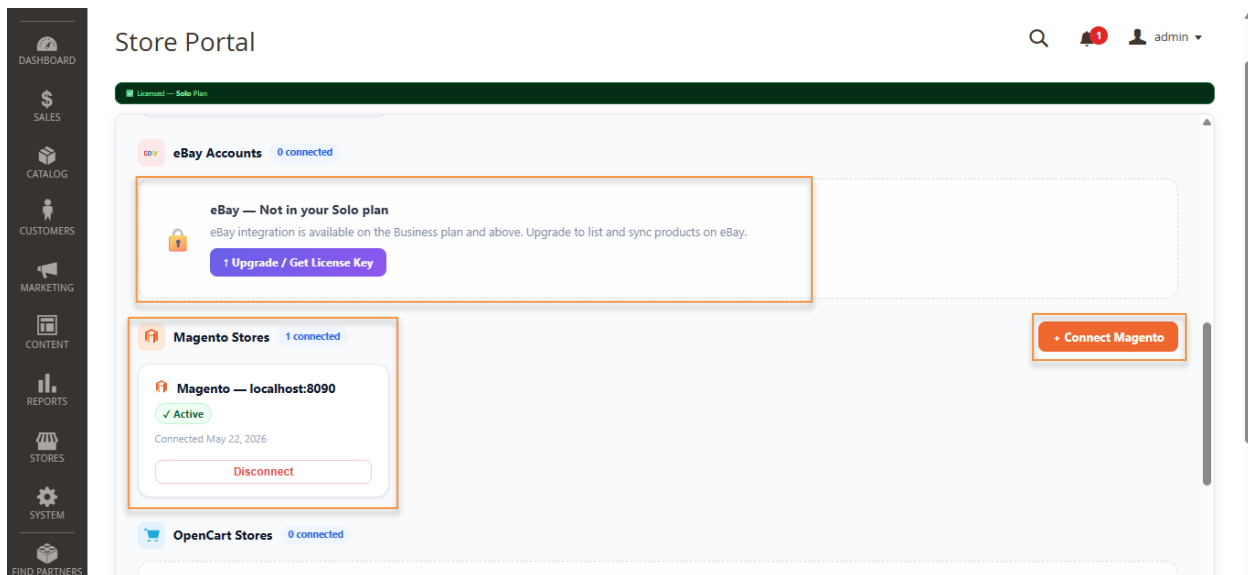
DASHBOARD
SALES
CATALOG
CUSTOMERS
MARKETING
CONTENT
REPORTS
STORES
SYSTEM
FIND PARTNERS

Store Portal

1 admin

Licensed — Solo Plan

ebay eBay Accounts 0 connected

eBay — Not in your Solo plan

eBay integration is available on the Business plan and above. Upgrade to list and sync products on eBay.

↑ Upgrade / Get License Key

Magento Stores 1 connected

+ Connect Magento

Magento — localhost:8090

✓ Active

Connected May 22, 2026

Disconnect

OpenCart Stores 0 connected